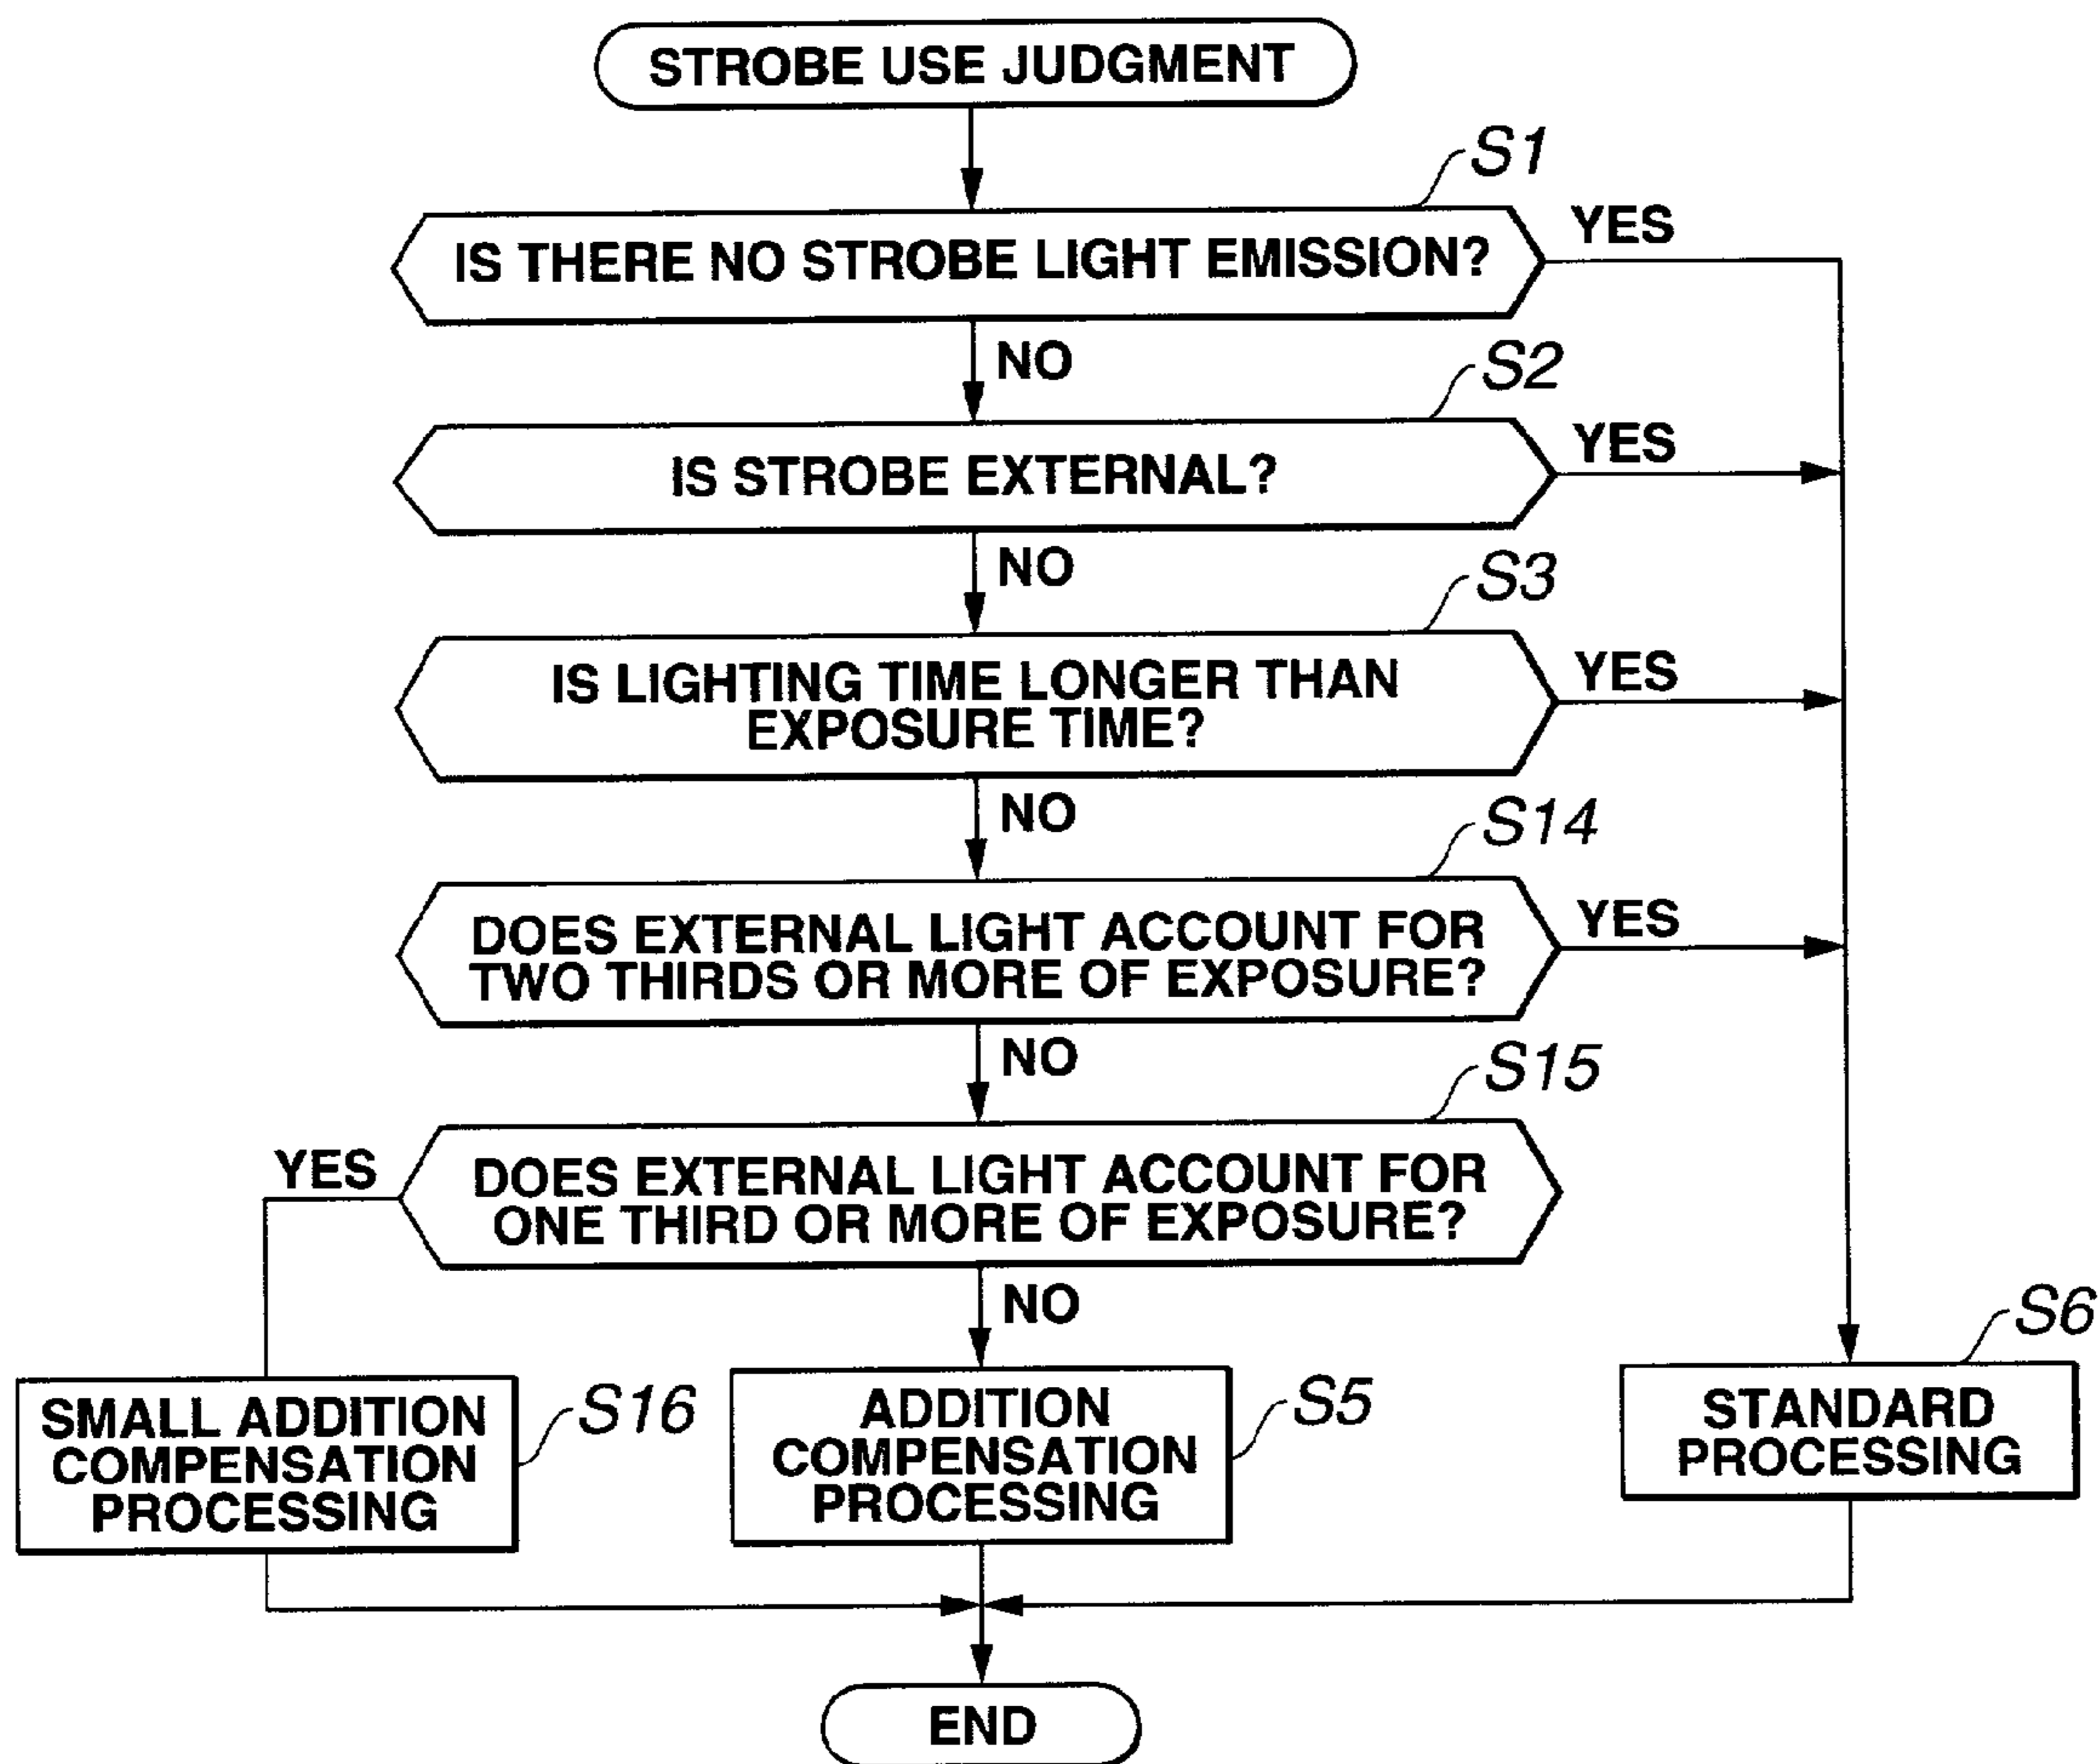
STROBE USE JUDGMENT

S1

IS THERE NO STROBE LIGHT EMISSION?

YES

NO

S2

IS STROBE EXTERNAL?

YES

NO

S3

IS LIGHTING TIME LONGER THAN EXPOSURE TIME?

YES

NO

S14

DOES EXTERNAL LIGHT ACCOUNT FOR TWO THIRDS OR MORE OF EXPOSURE?

YES

NO

S15

YES

DOES EXTERNAL LIGHT ACCOUNT FOR ONE THIRD OR MORE OF EXPOSURE?

NO

S6

SMALL ADDITION COMPENSATION PROCESSING

S16

ADDITION COMPENSATION PROCESSING

S5

STANDARD PROCESSING

END